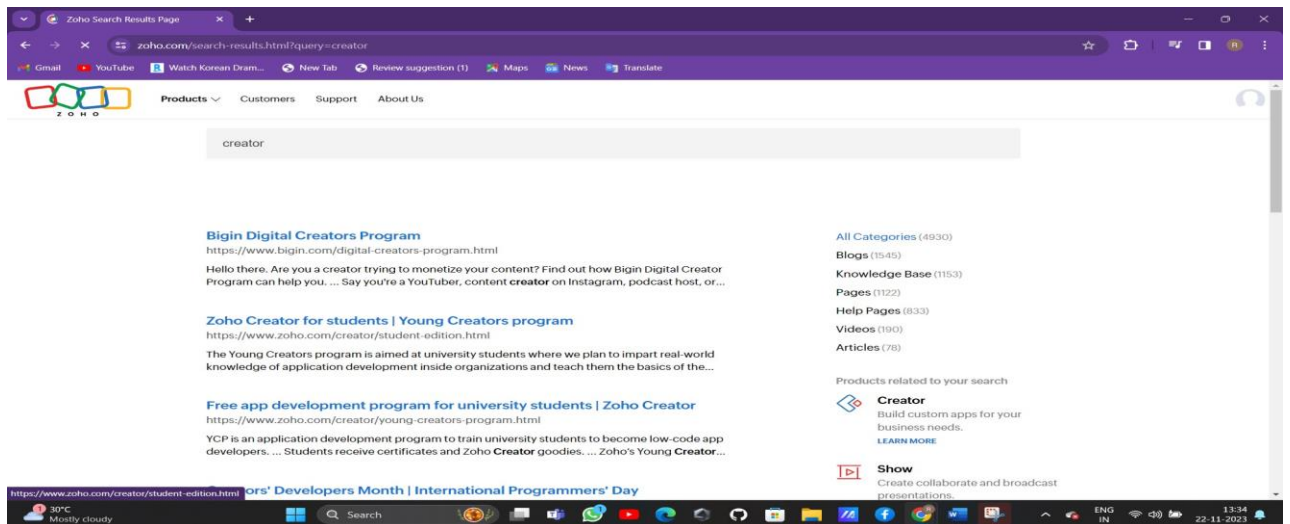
Zoho Search Results Page

zoho.com/search-results.html?query=creator

Gmail YouTube Watch Korean Dram... New Tab Review suggestion (1) Maps News Translate

ZOHO

Products Customers Support About Us

creator

Bigin Digital Creators Program
https://www.bigin.com/digital-creators-program.html
Hello there. Are you a creator trying to monetize your content? Find out how Bigin Digital Creator Program can help you. ... Say you're a YouTuber, content **creator** on Instagram, podcast host, or...

Zoho Creator for students | Young Creators program
https://www.zoho.com/creator/student-edition.html
The Young Creators program is aimed at university students where we plan to impart real-world knowledge of application development inside organizations and teach them the basics of the...

Free app development program for university students | Zoho Creator
https://www.zoho.com/creator/young-creators-program.html
YCP is an application development program to train university students to become low-code app developers. ... Students receive certificates and Zoho **Creator** goodies. ... Zoho's Young **Creator**...

https://www.zoho.com/creator/student-edition.html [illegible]ors' Developers Month | International Programmers' Day

All Categories (4930)
Blogs (1545)
Knowledge Base (1153)
Pages (1122)
Help Pages (833)
Videos (190)
Articles (78)

Products related to your search

Creator
Build custom apps for your business needs.
LEARN MORE

Show
Create collaborate and broadcast presentations.

30°C
Mostly cloudy

Search

ENG IN

13:34
22-11-2023